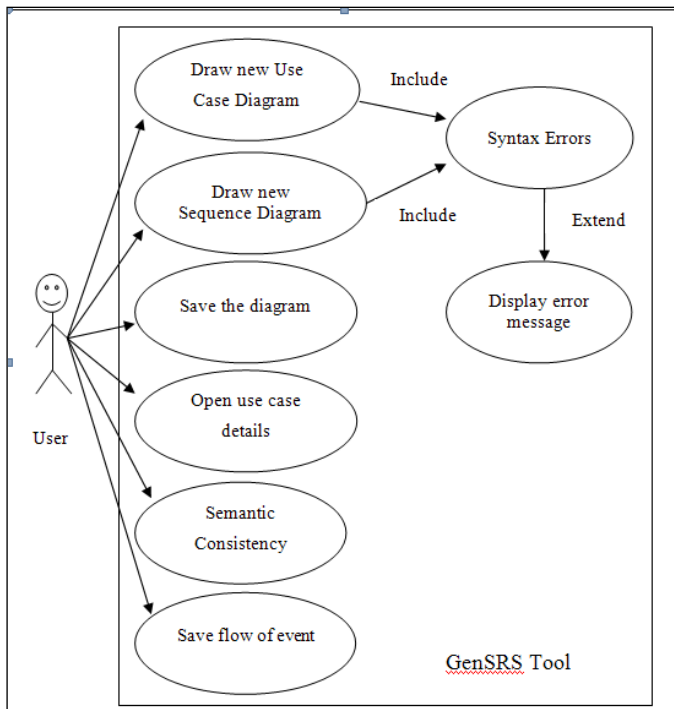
Draw new Use Case Diagram

Include

Syntax Errors

Draw new Sequence Diagram

Include

Extend

Save the diagram

Display error message

Open use case details

User

Semantic Consistency

Save flow of event

GenSRS Tool